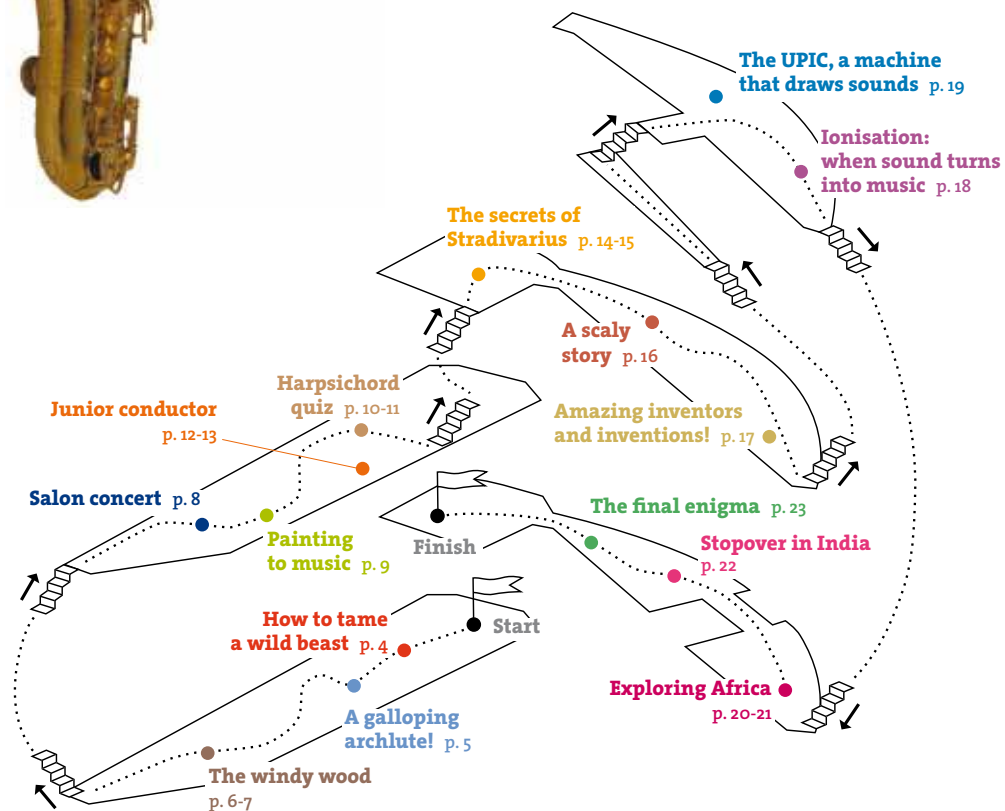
The UPIC, a machine that draws sounds p. 19

Ionisation: when sound turns into music p. 18

The secrets of Stradivarius p. 14-15

A scaly story p. 16

Harpsichord quiz p. 10-11

Junior conductor p. 12-13

Amazing inventors and inventions! p. 17

Salon concert p. 8

The final enigma p. 23

Painting to music p. 9

Finish

Stopover in India p. 22

How to tame a wild beast p. 4

Start

Exploring Africa p. 20-21

A galloping archlute! p. 5

The windy wood p. 6-7